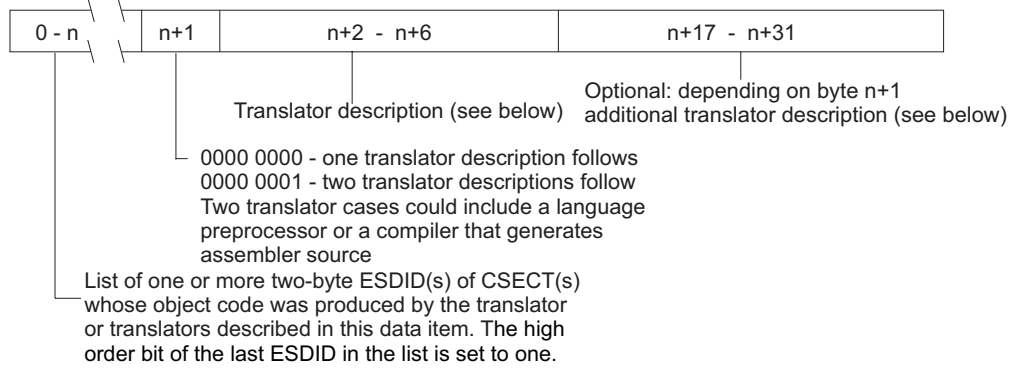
| 0 - n | n+1 | n+2 - n+6 | n+17 - n+31 |
|---|---|---|---|

Translator description (see below)

Optional: depending on byte n+1 additional translator description (see below)

0000 0000 - one translator description follows
0000 0001 - two translator descriptions follow
Two translator cases could include a language preprocessor or a compiler that generates assembler source

List of one or more two-byte ESDID(s) of CSECT(s) whose object code was produced by the translator or translators described in this data item. The high order bit of the last ESDID in the list is set to one.